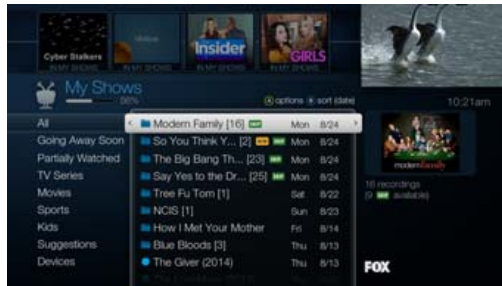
Cyber Stalkers
IN MY SHOWS
IN MY SHOWS
Insider
IN MY SHOWS
GIRLS
IN MY SHOWS

My Shows
56%
options sort (date)
10:21am

All
Going Away Soon
Partially Watched
TV Series
Movies
Sports
Kids
Suggestions
Devices

Modern Family [16] Mon 8/24
So You Think Y... [2] Mon 8/24
The Big Bang Th... [23] Mon 8/24
Say Yes to the Dr... [25] Mon 8/24
Tree Fu Tom [1] Sat 8/22
NCIS [1] Sun 8/23
How I Met Your Mother Fri 8/14
Blue Bloods [3] Thu 8/13
The Giver (2014) Thu 8/13
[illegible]

modern family
16 recordings
(9 available)

FOX